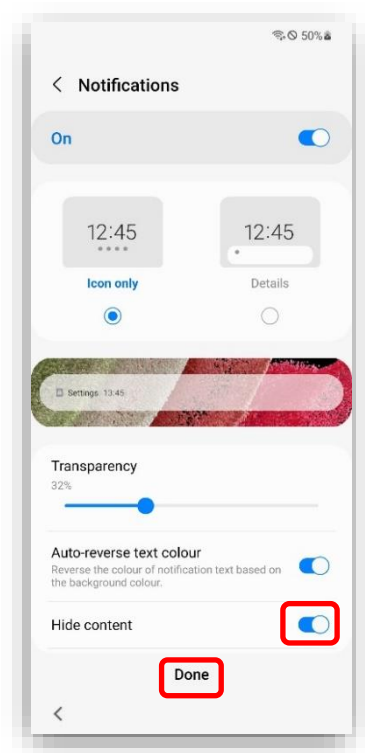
50%

Notifications

On

12:45

12:45

Icon only

Details

Settings 13:45

Transparency

32%

Auto-reverse text colour

Reverse the colour of notification text based on the background colour.

Hide content

Done